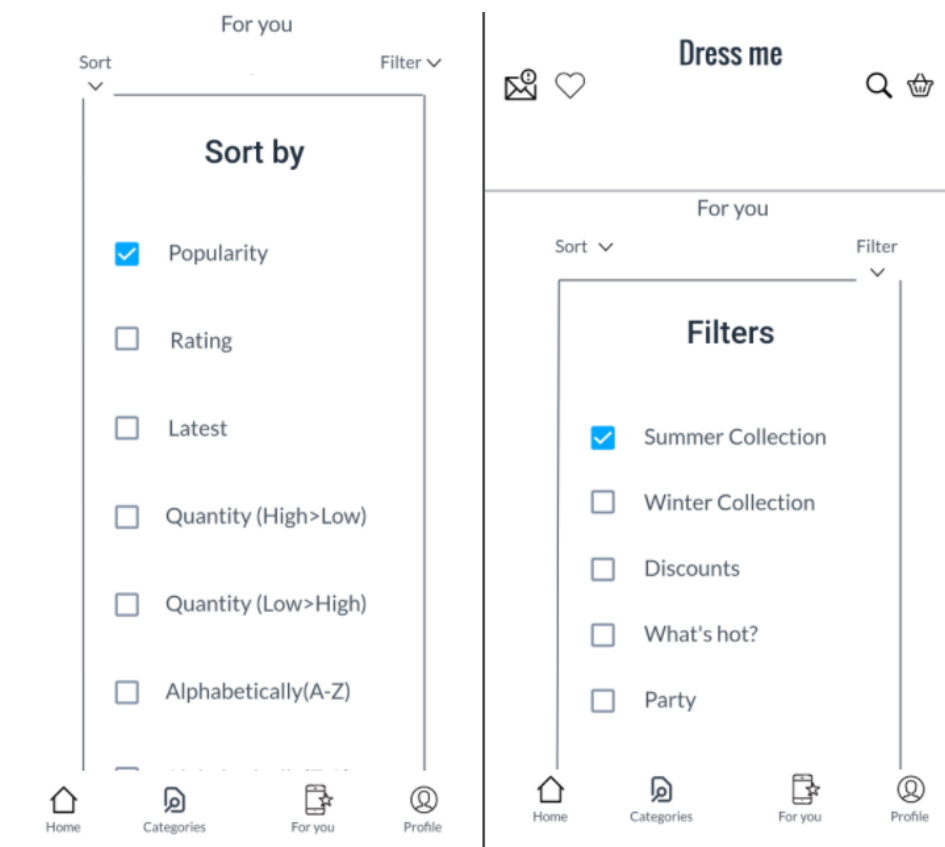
For you

Sort

Filter

Sort by

Popularity

Rating

Latest

Quantity (High>Low)

Quantity (Low>High)

Alphabetically(A-Z)

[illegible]

Home

Categories

For you

Profile

Dress me

For you

Sort

Filter

Filters

Summer Collection

Winter Collection

Discounts

What's hot?

Party

Home

Categories

For you

Profile